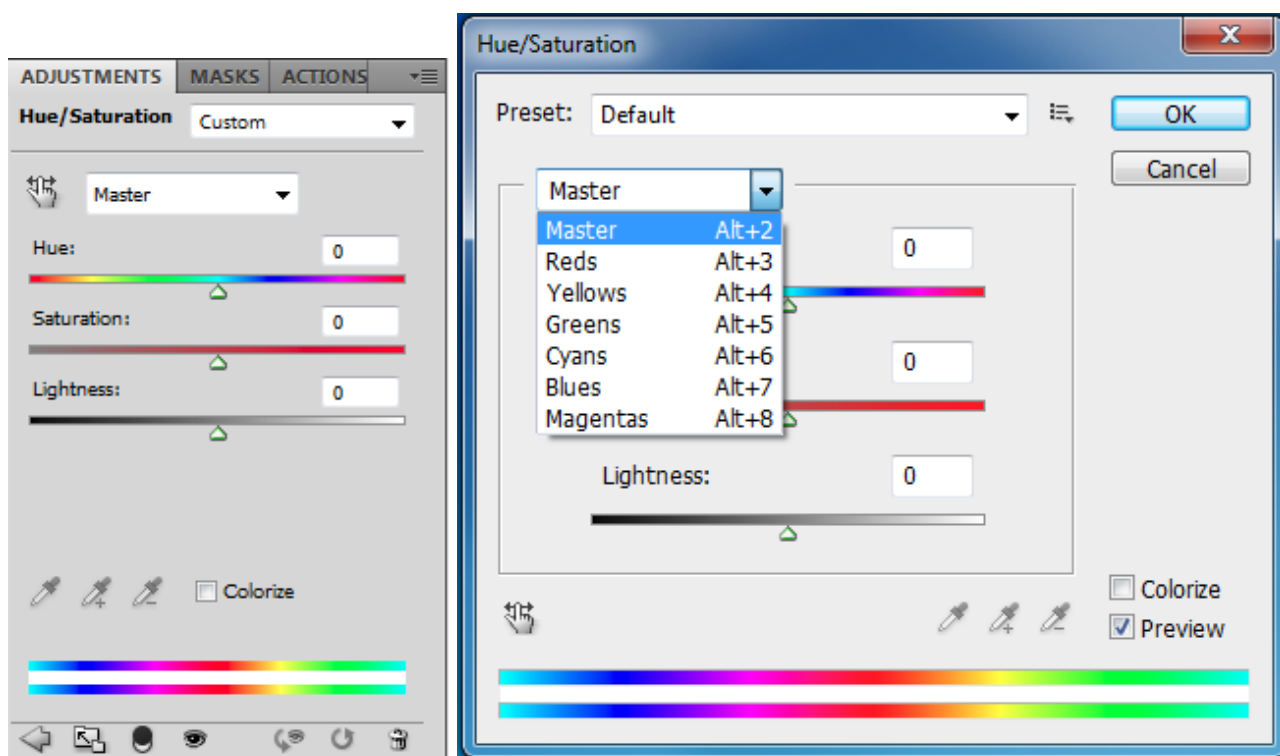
ADJUSTMENTS MASKS ACTIONS

Hue/Saturation Custom

Master

Hue: 0

Saturation: 0

Lightness: 0

Colorize

Hue/Saturation

Preset: Default

OK

Cancel

Master

Master Alt+2
Reds Alt+3
Yellows Alt+4
Greens Alt+5
Cyans Alt+6
Blues Alt+7
Magentas Alt+8

0

0

Lightness: 0

Colorize

Preview